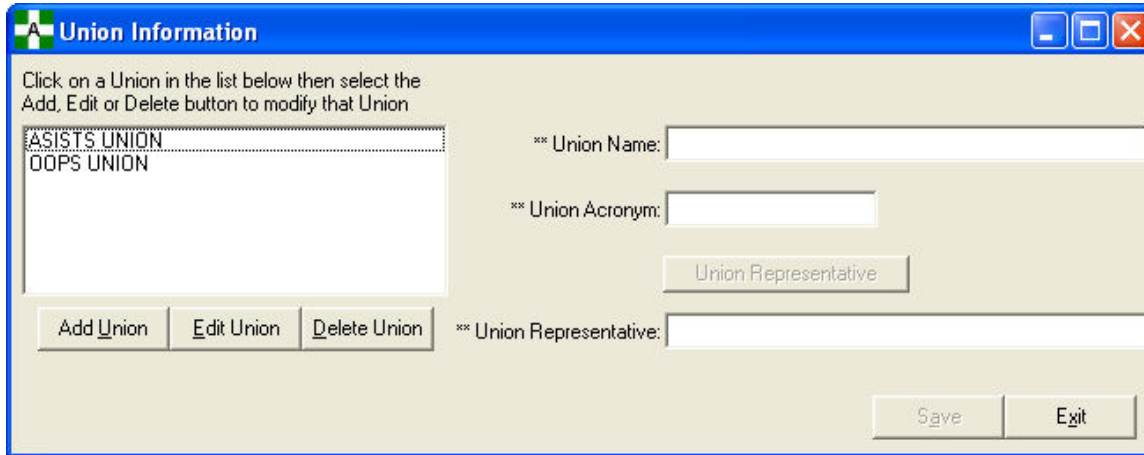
Union Information

Click on a Union in the list below then select the Add, Edit or Delete button to modify that Union

ASISTS UNION
OOPS UNION

Add Union
Edit Union
Delete Union

** Union Name:

** Union Acronym:

Union Representative

** Union Representative:

Save
Exit